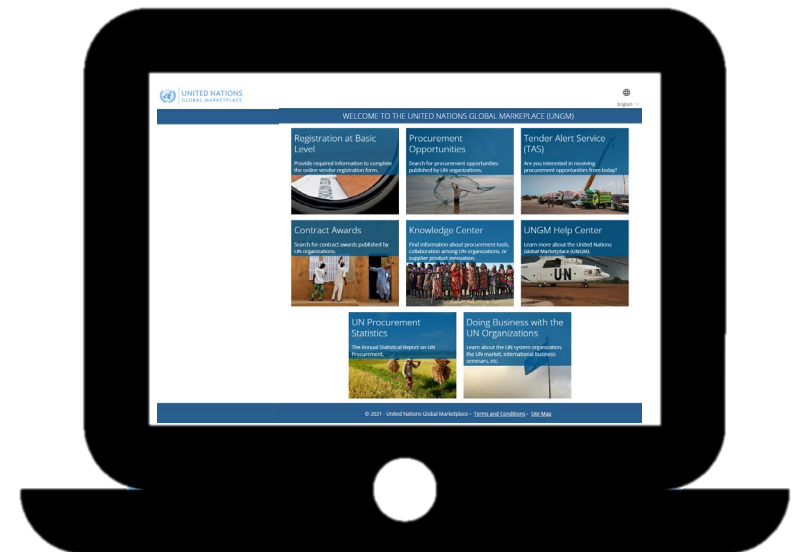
UNITED NATIONS
GLOBAL MARKETPLACE

English

WELCOME TO THE UNITED NATIONS GLOBAL MARKETPLACE (UNGM)

Registration at Basic Level

Provide required information to complete the online vendor registration form.

Procurement Opportunities

Search for procurement opportunities published by UN organizations.

Tender Alert Service (TAS)

Are you interested in receiving procurement opportunities from today?

Contract Awards

Search for contract awards published by UN organizations.

Knowledge Center

Find information about procurement tools, collaboration among UN organizations, or supplier product innovation.

UNGM Help Center

Learn more about the United Nations Global Marketplace (UNGM).

UN

UN Procurement Statistics

The Annual Statistical Report on UN Procurement.

Doing Business with the UN Organizations

Learn about the UN system organization, the UN market, international business seminars, etc.

© 2021 - United Nations Global Marketplace - Terms and Conditions - Site Map